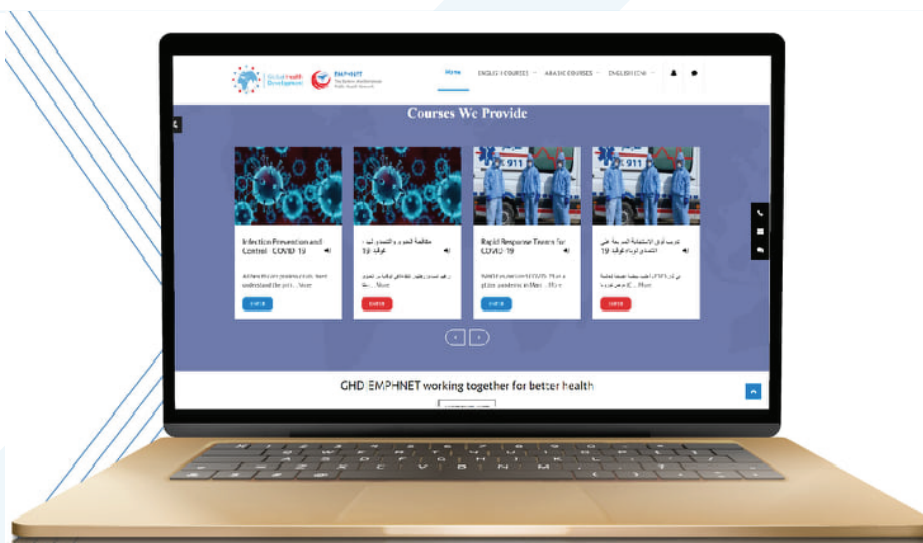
Global Health Development

EMPHNET

Home ENGLISH COURSES ARABIC COURSES ENGLISH (CA)

Courses We Provide

Infection Prevention and Control - COVID 19

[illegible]

Rapid Response Teams for COVID-19

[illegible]

GHD EMPHNET working together for better health